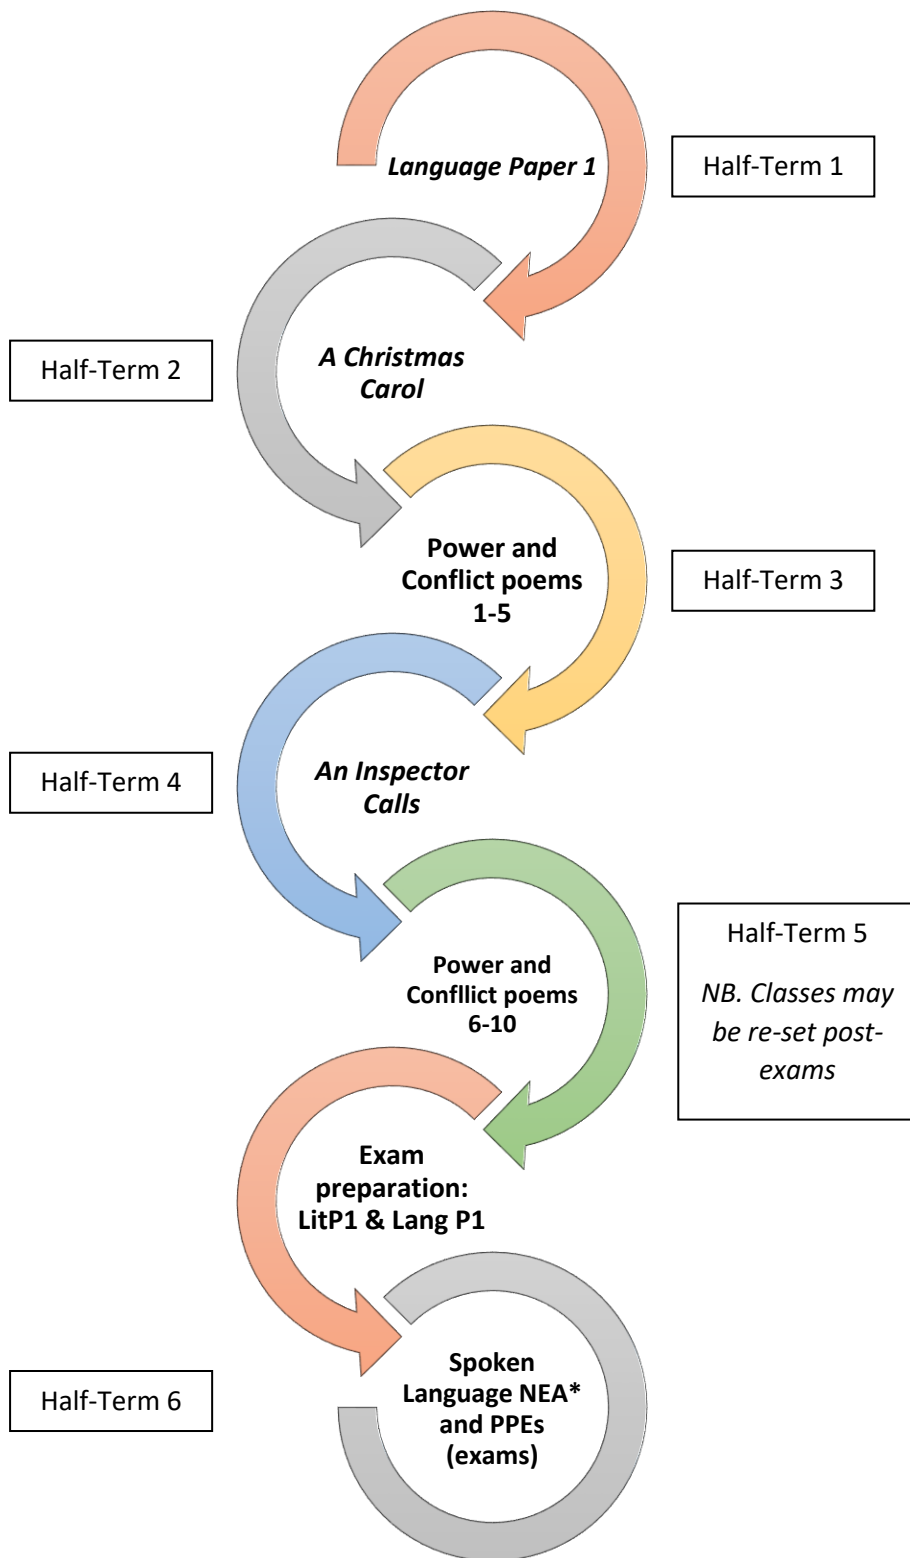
*Language Paper 1*

Half-Term 1

Half-Term 2

*A Christmas Carol*

**Power and Conflict poems 1-5**

Half-Term 3

Half-Term 4

*An Inspector Calls*

**Power and Confllict poems 6-10**

Half-Term 5

*NB. Classes may be re-set post-exams*

**Exam preparation: LitP1 & Lang P1**

**Spoken Language NEA\* and PPEs (exams)**

Half-Term 6